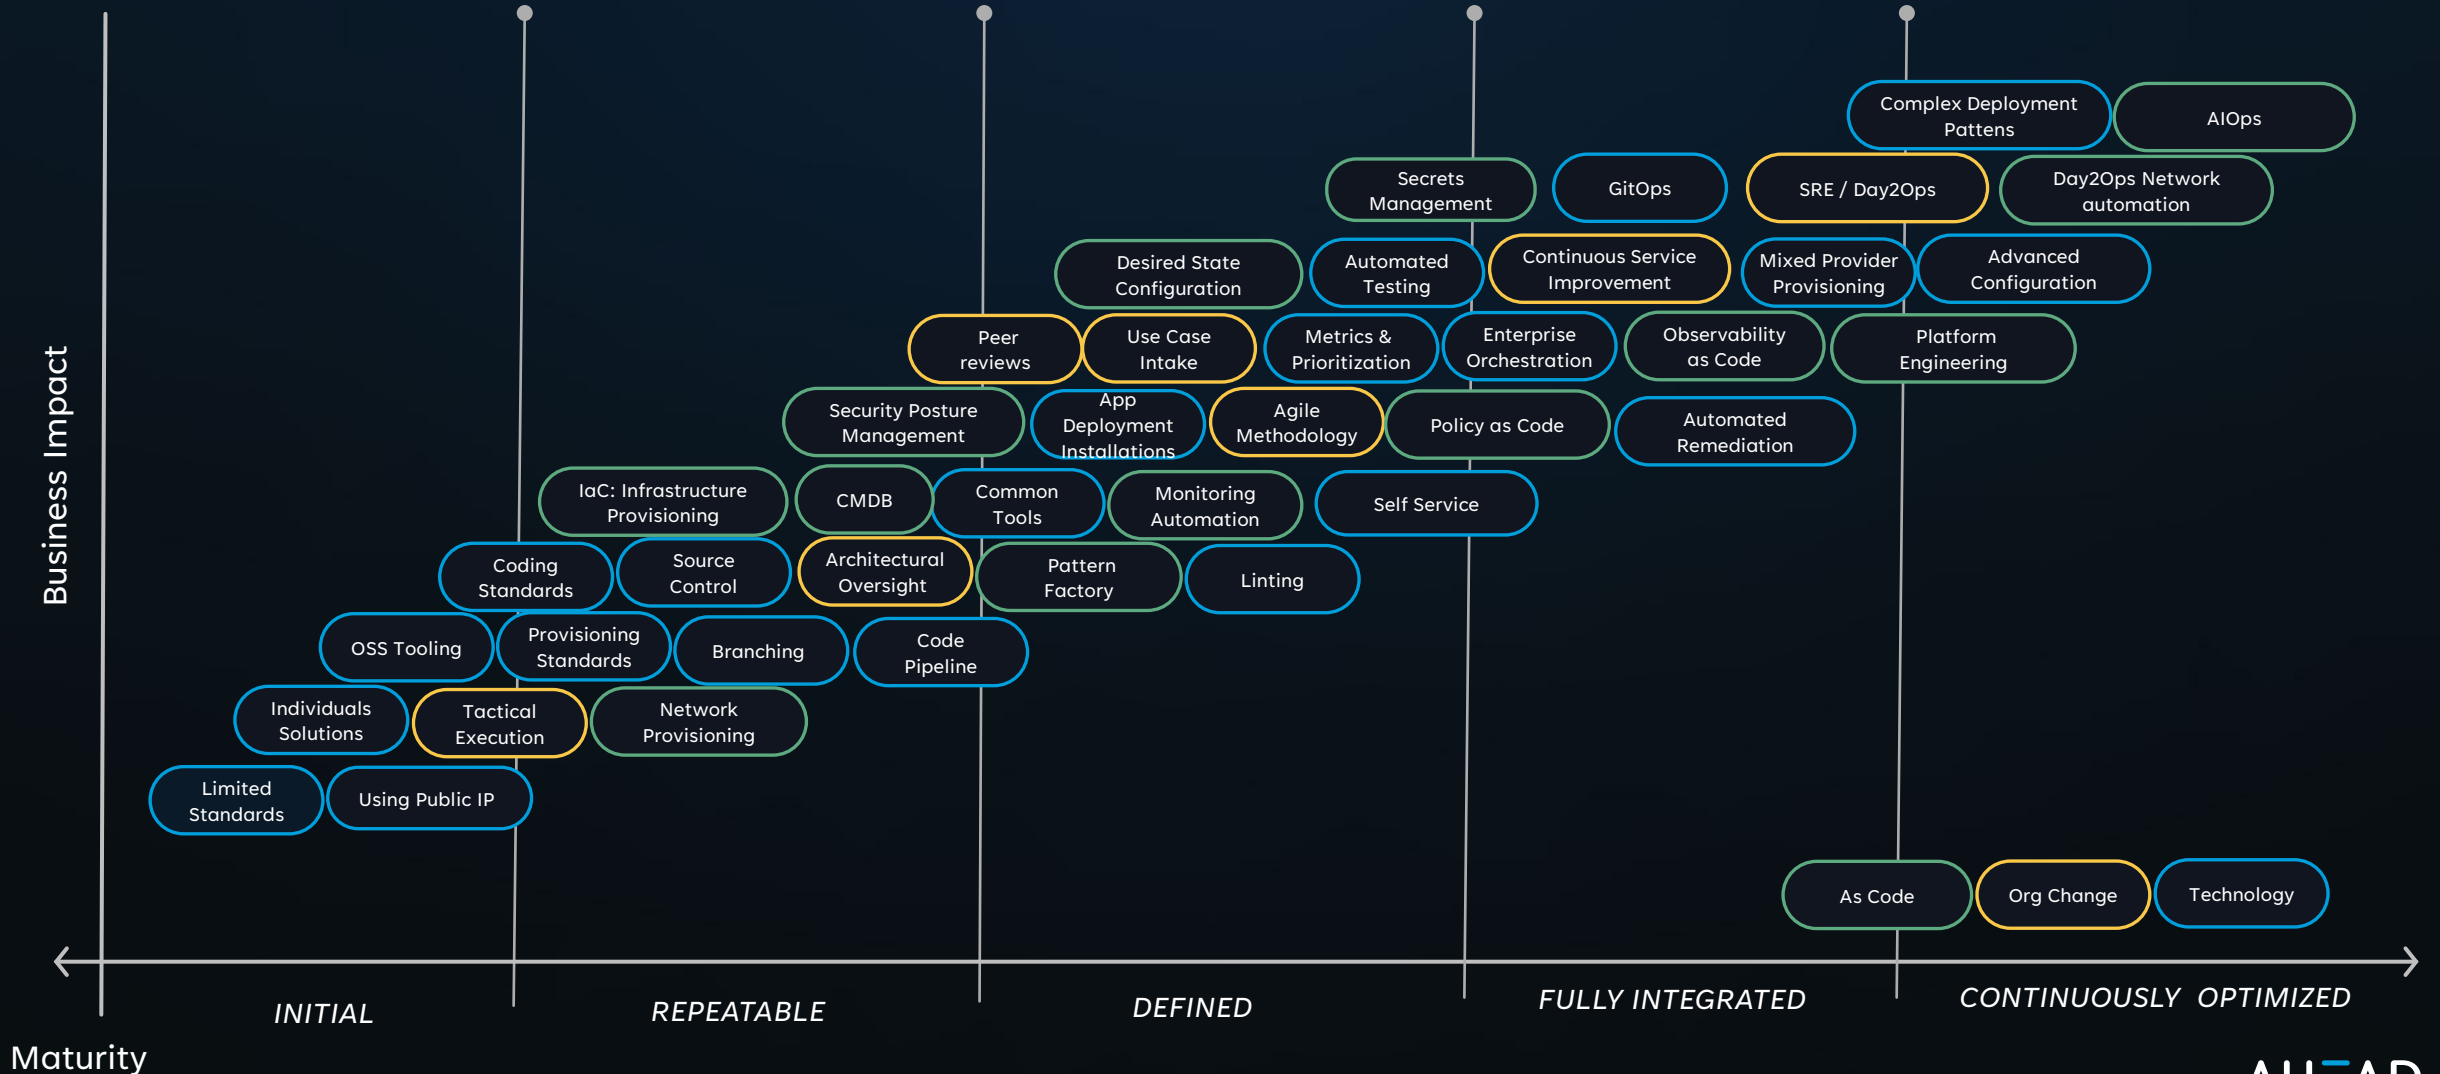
Business Impact

Complex Deployment Pattens

AIOps

Secrets Management

GitOps

SRE / Day2Ops

Day2Ops Network automation

Desired State Configuration

Automated Testing

Continuous Service Improvement

Mixed Provider Provisioning

Advanced Configuration

Peer reviews

Use Case Intake

Metrics & Prioritization

Enterprise Orchestration

Observability as Code

Platform Engineering

Security Posture Management

App Deployment Installations

Agile Methodology

Policy as Code

Automated Remediation

IaC: Infrastructure Provisioning

CMDB

Common Tools

Monitoring Automation

Self Service

Coding Standards

Source Control

Architectural Oversight

Pattern Factory

Linting

OSS Tooling

Provisioning Standards

Branching

Code Pipeline

Individuals Solutions

Tactical Execution

Network Provisioning

Limited Standards

Using Public IP

As Code

Org Change

Technology

INITIAL

REPEATABLE

DEFINED

FULLY INTEGRATED

CONTINUOUSLY OPTIMIZED

Maturity

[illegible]